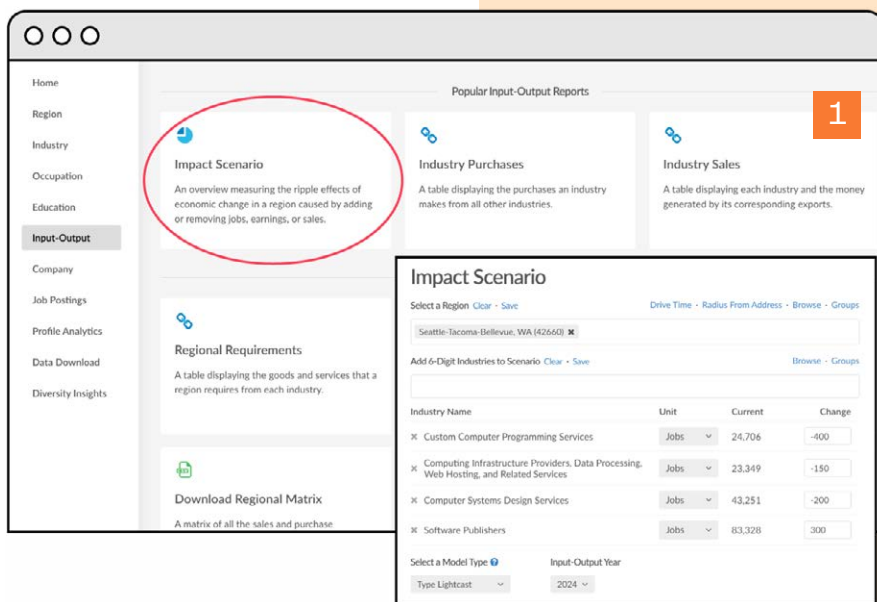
Home
Region
Industry
Occupation
Education
Input-Output
Company
Job Postings
Profile Analytics
Data Download
Diversity Insights

Popular Input-Output Reports

1

Impact Scenario
An overview measuring the ripple effects of economic change in a region caused by adding or removing jobs, earnings, or sales.

Industry Purchases
A table displaying the purchases an industry makes from all other industries.

Industry Sales
A table displaying each industry and the money generated by its corresponding exports.

Regional Requirements
A table displaying the goods and services that a region requires from each industry.

Download Regional Matrix
A matrix of all the sales and purchase

Impact Scenario
Select a Region Clear · Save
Drive Time · Radius From Address · Browse · Groups
Seattle-Tacoma-Bellevue, WA (42660)
Add 6-Digit Industries to Scenario Clear · Save
Browse · Groups

| Industry Name | Unit | Current | Change |
|---|---|---|---|
| Custom Computer Programming Services | Jobs | 24,706 | -400 |
| Computing Infrastructure Providers, Data Processing, Web Hosting, and Related Services | Jobs | 23,349 | -150 |
| Computer Systems Design Services | Jobs | 43,251 | -200 |
| Software Publishers | Jobs | 83,328 | 300 |

Select a Model Type
Type Lightcast
Input-Output Year
2024